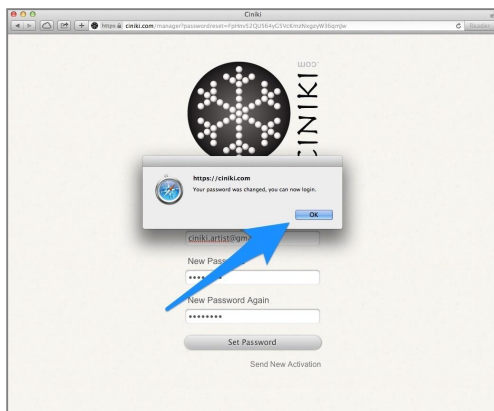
Ciniki

https:// ciniki.com/manager?passwordreset=FpHmS2Qj564yCSVc4mzNagzyW36qmpw

Reader

CINIKI
.com

https://ciniki.com
Your password was changed, you can now login.
OK

ciniki.artist@gm

New Pass
•••••

New Password Again
••••••••

Set Password

Send New Activation